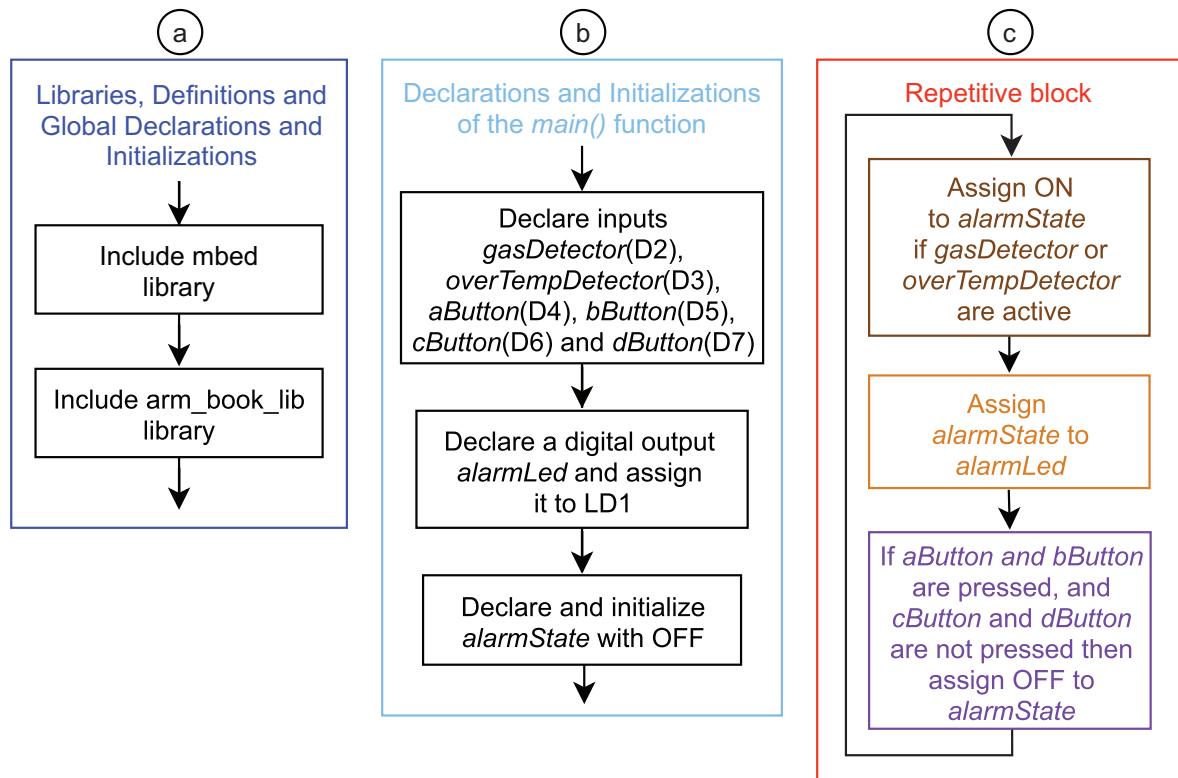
a

Libraries, Definitions and Global Declarations and Initializations

Include mbed library

Include arm_book_lib library

b

Declarations and Initializations of the *main()* function

Declare inputs *gasDetector*(D2), *overTempDetector*(D3), *aButton*(D4), *bButton*(D5), *cButton*(D6) and *dButton*(D7)

Declare a digital output *alarmLed* and assign it to LD1

Declare and initialize *alarmState* with OFF

c

Repetitive block

Assign ON to *alarmState* if *gasDetector* or *overTempDetector* are active

Assign *alarmState* to *alarmLed*

If *aButton and bButton* are pressed, and *cButton* and *dButton* are not pressed then assign OFF to *alarmState*